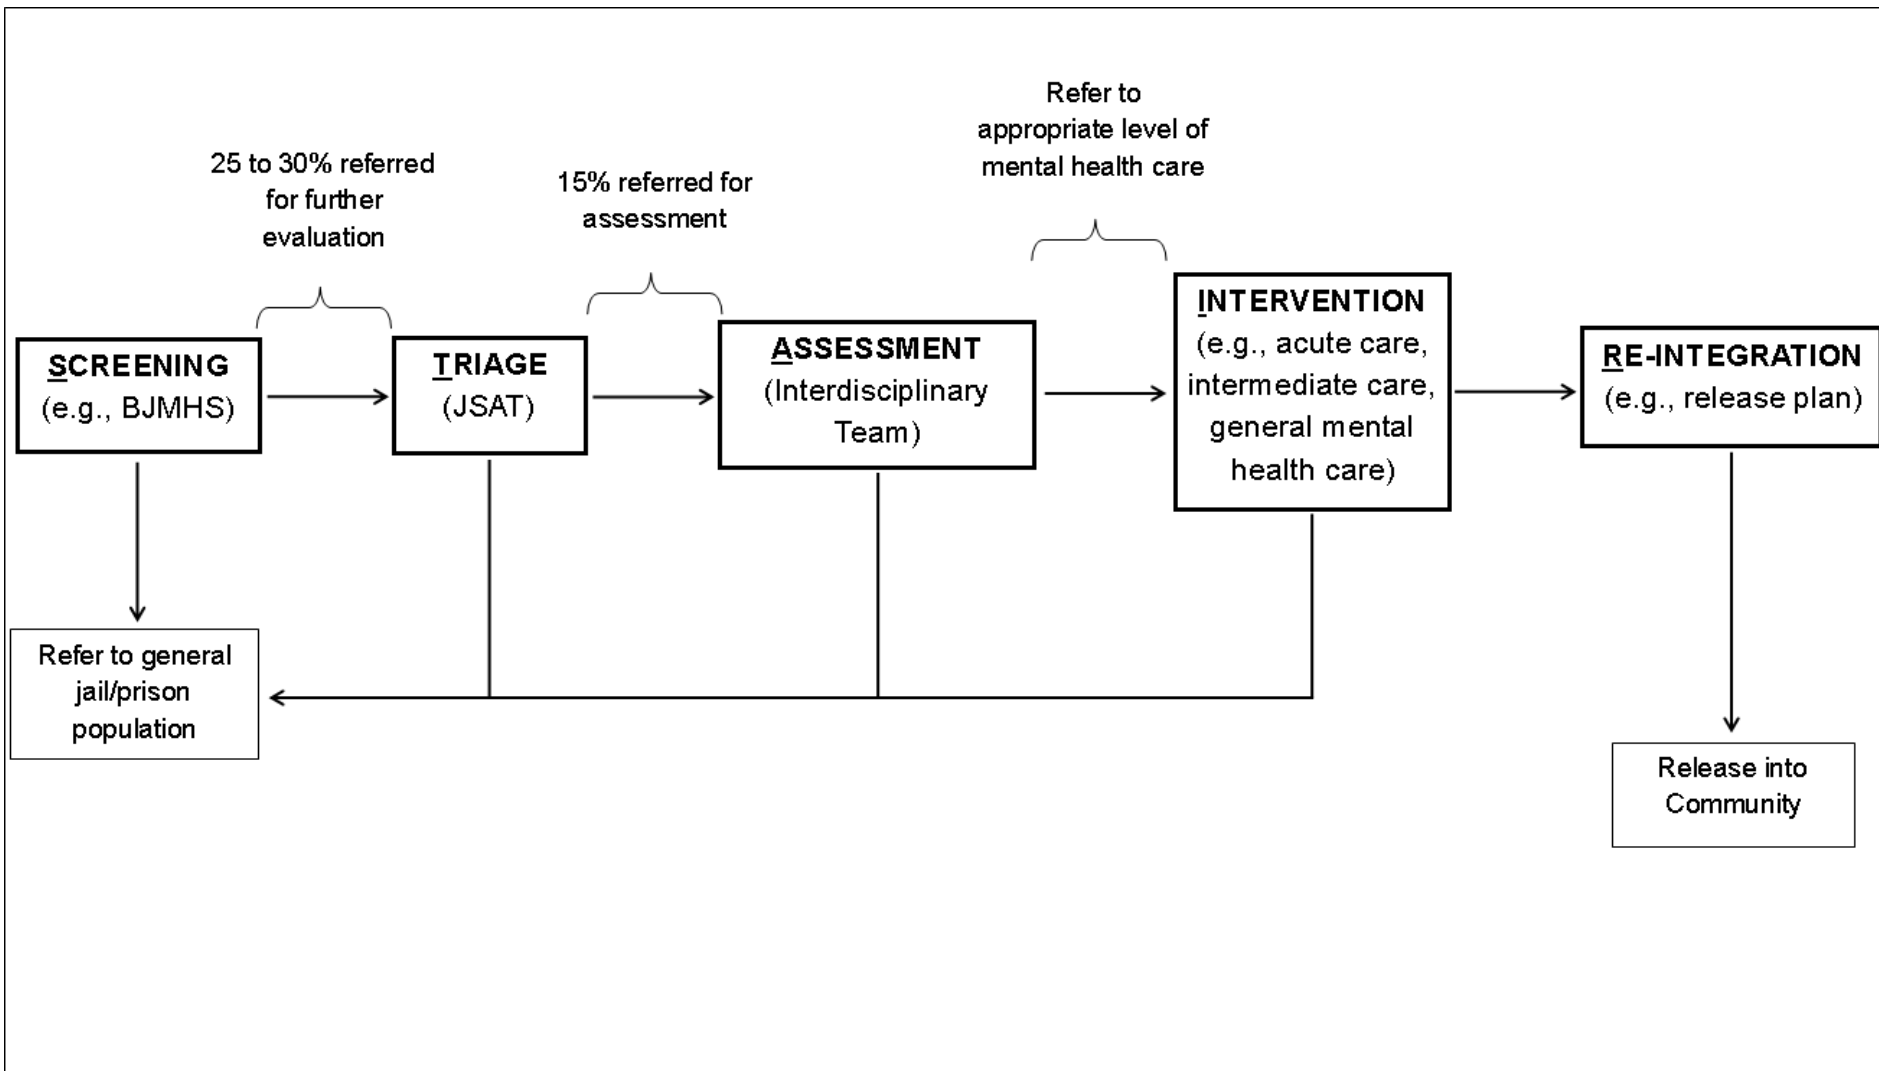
Refer to appropriate level of mental health care

25 to 30% referred for further evaluation

15% referred for assessment

SCREENING
(e.g., BJMHS)

TRIAGE
(JSAT)

ASSESSMENT
(Interdisciplinary Team)

INTERVENTION
(e.g., acute care, intermediate care, general mental health care)

RE-INTEGRATION
(e.g., release plan)

Refer to general jail/prison population

Release into Community